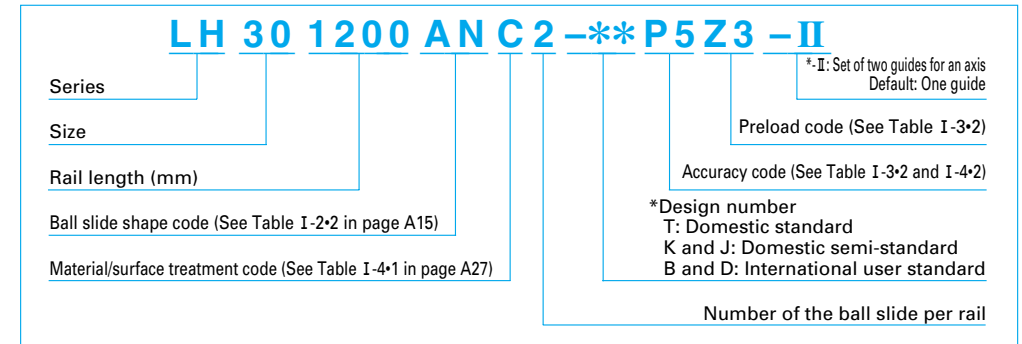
LH 30 1200 AN C 2 –** P5 Z3 –II

*-II: Set of two guides for an axis
Default: One guide

Series

Size

Preload code (See Table I-3•2)

Rail length (mm)

Accuracy code (See Table I-3•2 and I-4•2)

*Design number
T: Domestic standard
K and J: Domestic semi-standard
B and D: International user standard

Ball slide shape code (See Table I-2•2 in page A15)

Material/surface treatment code (See Table I-4•1 in page A27)

Number of the ball slide per rail